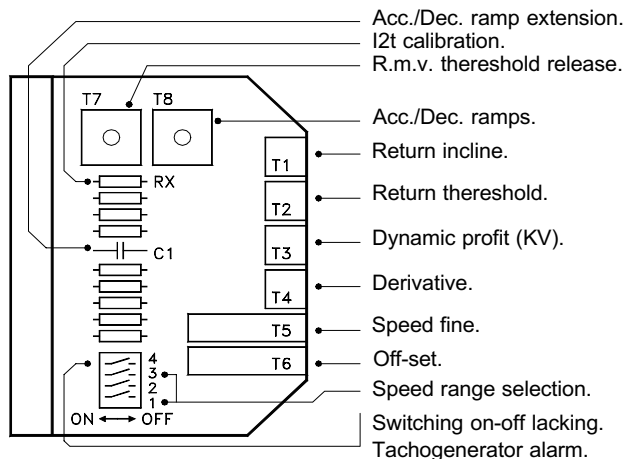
Acc./Dec. ramp extension.
I2t calibration.
R.m.v. thereshold release.
T7
T8
Acc./Dec. ramps.
T1
Return incline.
RX
Return thereshold.
T2
T3
Dynamic profit (KV).
C1
T4
Derivative.
T5
Speed fine.
T6
Off-set.
4
3
2
1
Speed range selection.
ON ⟷ OFF
Switching on-off lacking.
Tachogenerator alarm.